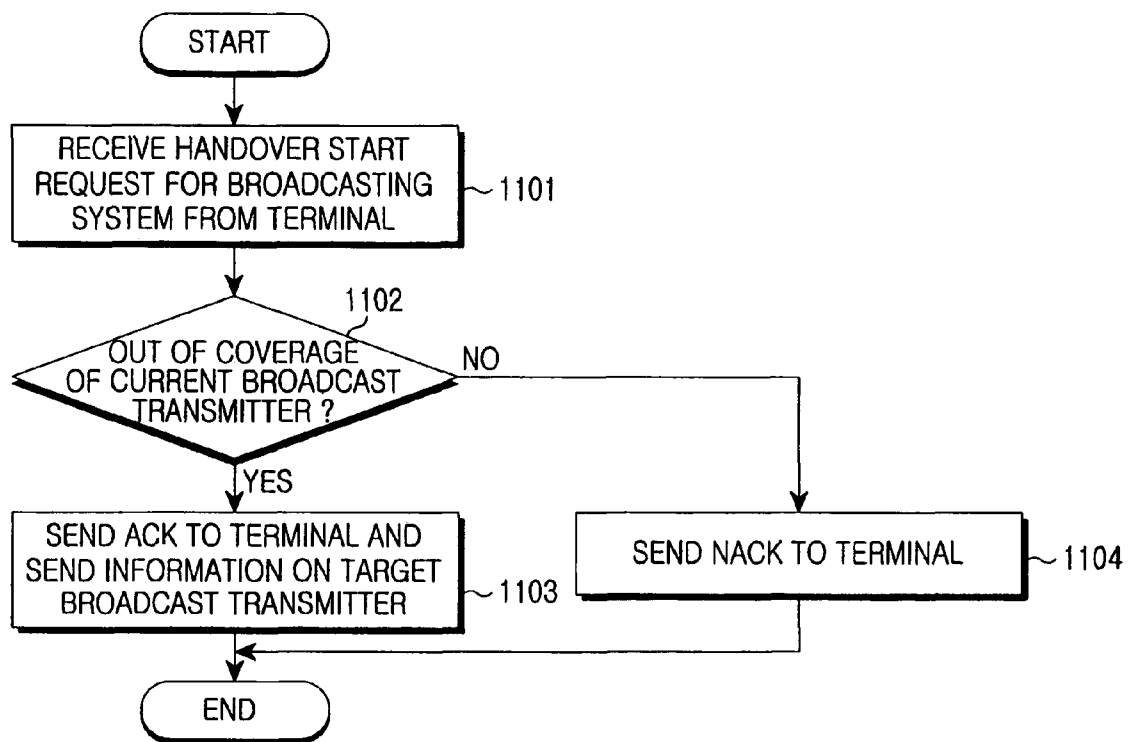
START

RECEIVE HANDOVER START REQUEST FOR BROADCASTING SYSTEM FROM TERMINAL

1101

1102

OUT OF COVERAGE OF CURRENT BROADCAST TRANSMITTER ?

NO

YES

SEND ACK TO TERMINAL AND SEND INFORMATION ON TARGET BROADCAST TRANSMITTER

1103

SEND NACK TO TERMINAL

1104

END